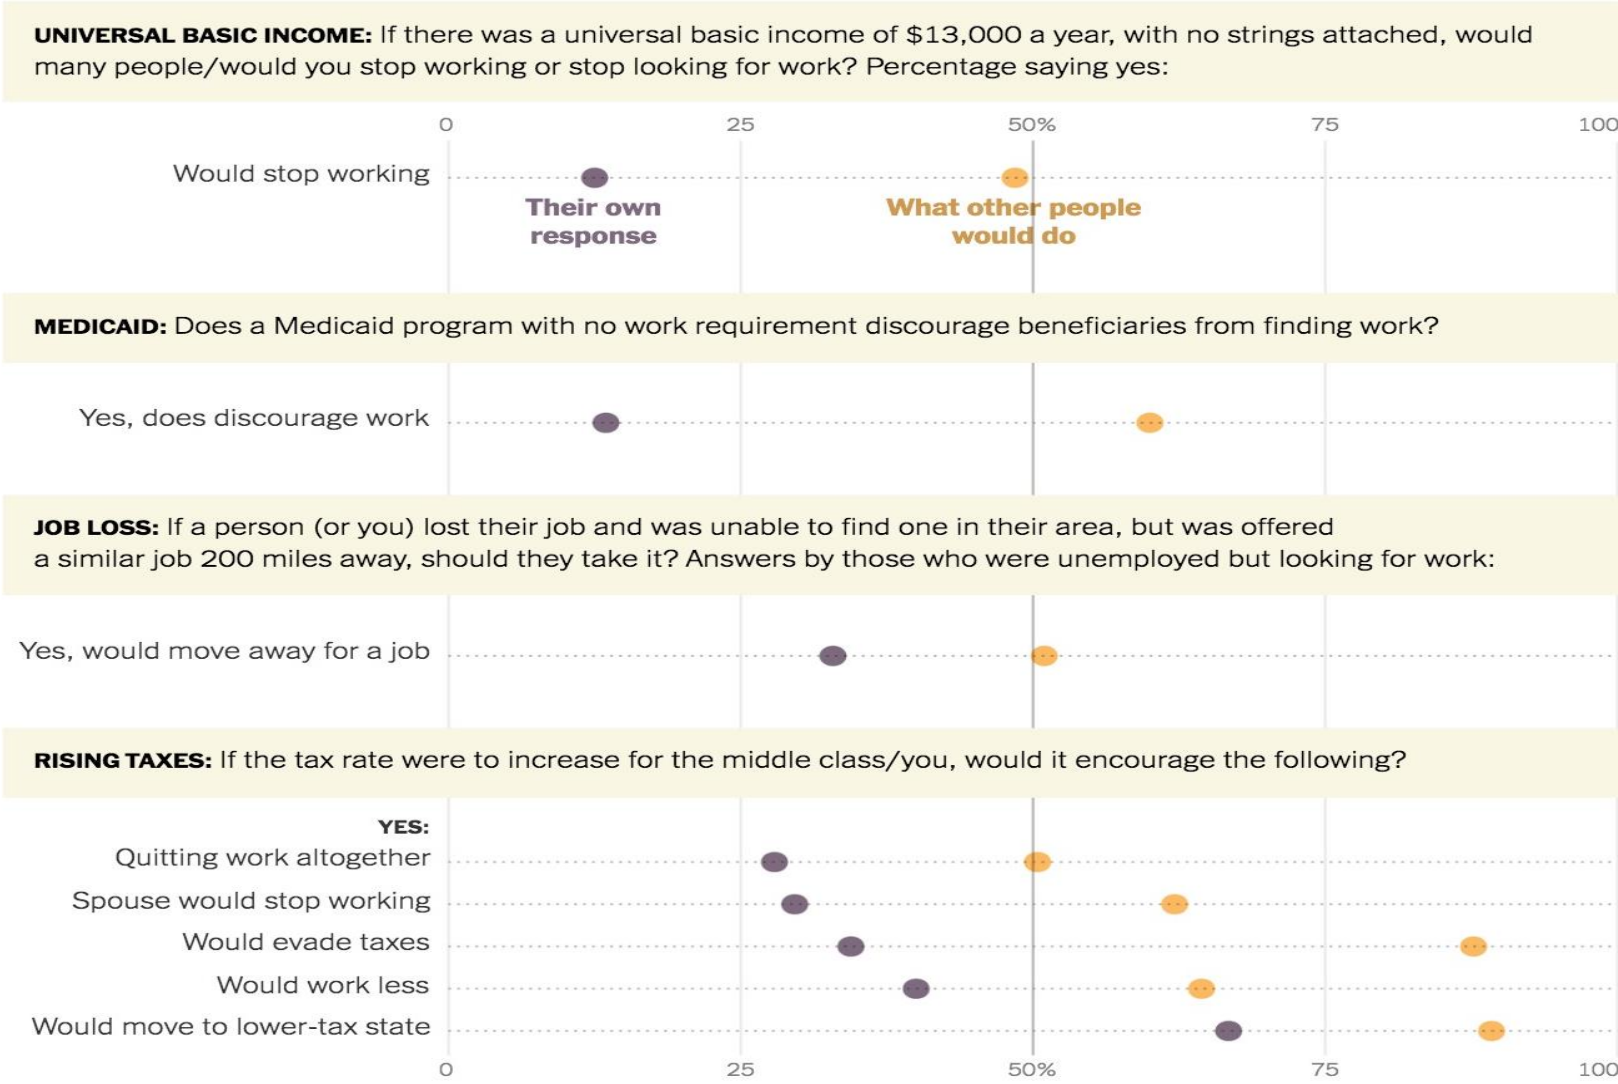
**UNIVERSAL BASIC INCOME:** If there was a universal basic income of $13,000 a year, with no strings attached, would many people/would you stop working or stop looking for work? Percentage saying yes:

0 25 50% 75 100

Would stop working

Their own response

What other people would do

**MEDICAID:** Does a Medicaid program with no work requirement discourage beneficiaries from finding work?

Yes, does discourage work

**JOB LOSS:** If a person (or you) lost their job and was unable to find one in their area, but was offered a similar job 200 miles away, should they take it? Answers by those who were unemployed but looking for work:

Yes, would move away for a job

**RISING TAXES:** If the tax rate were to increase for the middle class/you, would it encourage the following?

YES:
Quitting work altogether
Spouse would stop working
Would evade taxes
Would work less
Would move to lower-tax state

0 25 50% 75 100